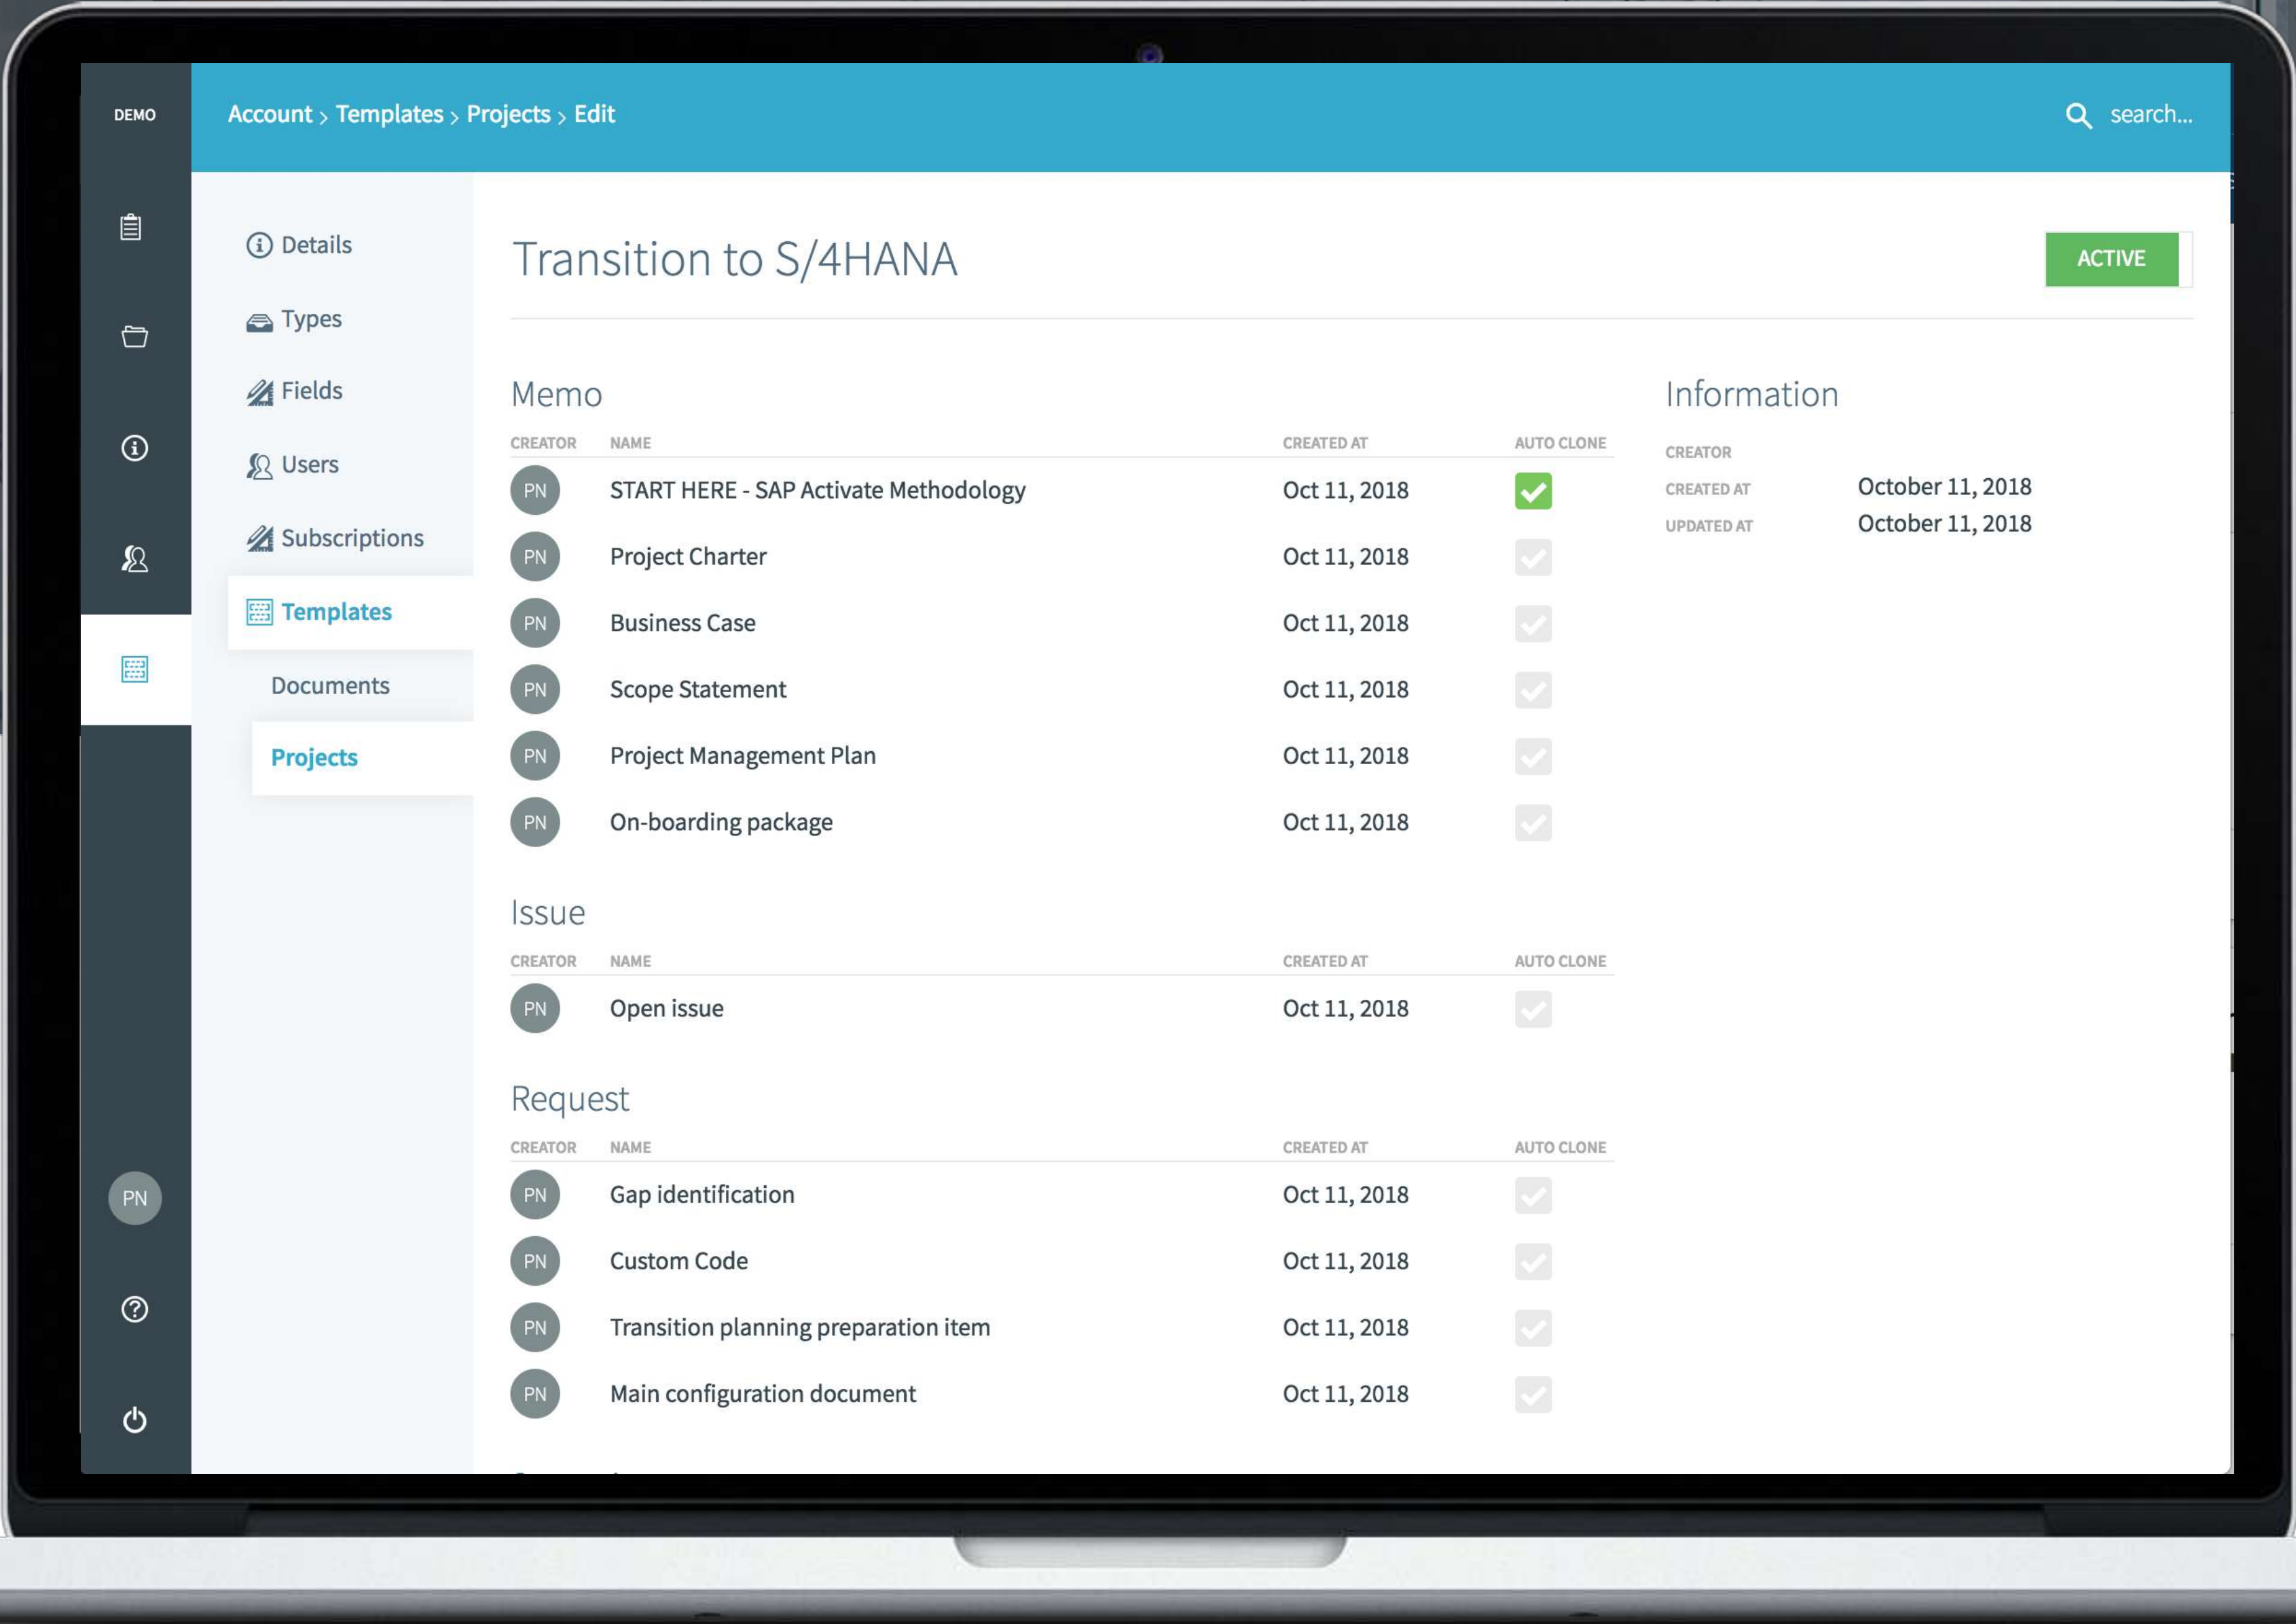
DEMO

Account > Templates > Projects > Edit

search...

Details
Types
Fields
Users
Subscriptions
Templates
Documents
Projects

PN

Transition to S/4HANA

ACTIVE

Memo

| CREATOR | NAME | CREATED AT | AUTO CLONE |
|---|---|---|---|
| PN | START HERE - SAP Activate Methodology | Oct 11, 2018 | |
| PN | Project Charter | Oct 11, 2018 | |
| PN | Business Case | Oct 11, 2018 | |
| PN | Scope Statement | Oct 11, 2018 | |
| PN | Project Management Plan | Oct 11, 2018 | |
| PN | On-boarding package | Oct 11, 2018 | |

Issue

| CREATOR | NAME | CREATED AT | AUTO CLONE |
|---|---|---|---|
| PN | Open issue | Oct 11, 2018 | |

Request

| CREATOR | NAME | CREATED AT | AUTO CLONE |
|---|---|---|---|
| PN | Gap identification | Oct 11, 2018 | |
| PN | Custom Code | Oct 11, 2018 | |
| PN | Transition planning preparation item | Oct 11, 2018 | |
| PN | Main configuration document | Oct 11, 2018 | |

Information

CREATOR
CREATED AT October 11, 2018
UPDATED AT October 11, 2018